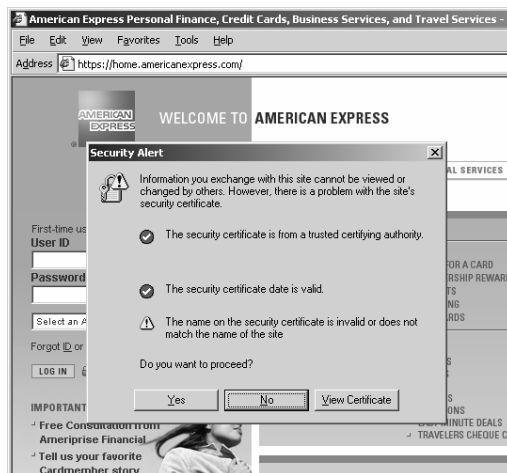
American Express Personal Finance, Credit Cards, Business Services, and Travel Services -

File Edit View Favorites Tools Help

Address https://home.americanexpress.com/

AMERICAN EXPRESS

WELCOME TO AMERICAN EXPRESS

AL SERVICES

Security Alert

Information you exchange with this site cannot be viewed or changed by others. However, there is a problem with the site's security certificate.

The security certificate is from a trusted certifying authority.

The security certificate date is valid.

The name on the security certificate is invalid or does not match the name of the site

Do you want to proceed?

Yes | No | View Certificate

First-time us

User ID

Password

Select an A

Forgot ID or

LOG IN

IMPORTANT

Free Consultation from Ameriprise Financial

Tell us your favorite Cardmember story

FOR A CARD
ERSHIP REWAR
TS
NG
ARDS

S
S
ONS
MINUTE DEALS
TRAVELERS CHEQUE C